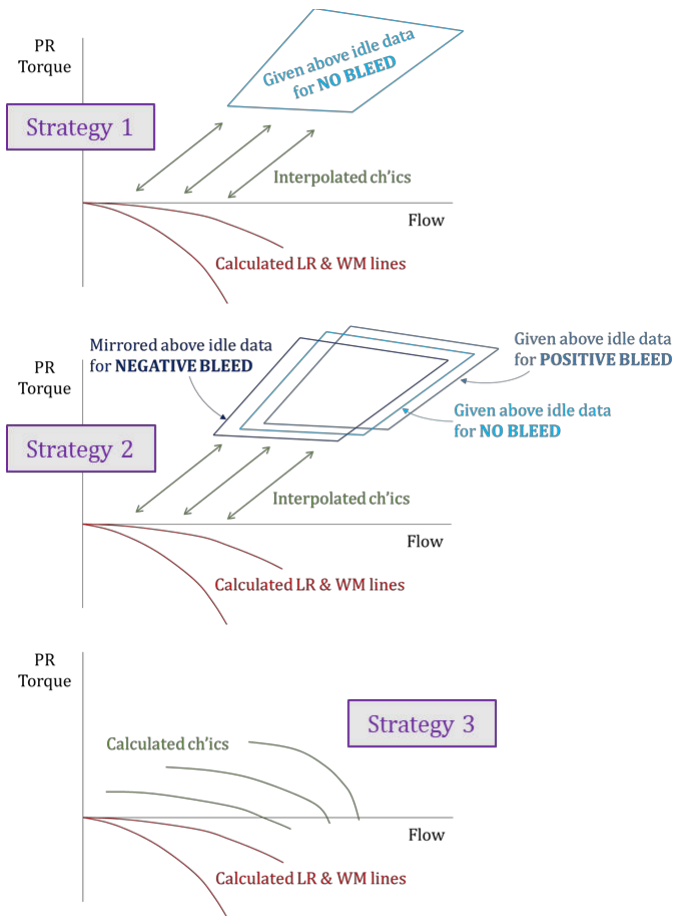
PR
Torque

Given above idle data
for NO BLEED

Strategy 1

Interpolated ch'ics

Flow

Calculated LR & WM lines

Mirrored above idle data
for NEGATIVE BLEED

Given above idle data
for POSITIVE BLEED

PR
Torque

Given above idle data
for NO BLEED

Strategy 2

Interpolated ch'ics

Flow

Calculated LR & WM lines

PR
Torque

Strategy 3

Calculated ch'ics

Flow

Calculated LR & WM lines